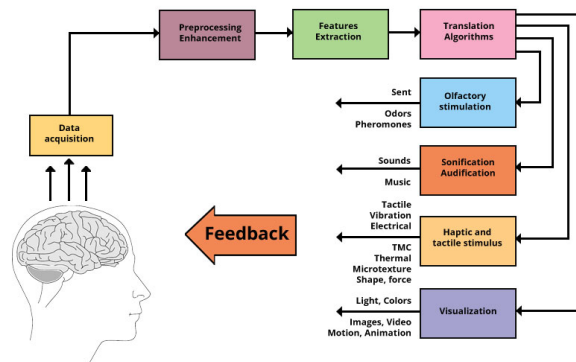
Data acquisition

Preprocessing Enhancement

Features Extraction

Translation Algorithms

Olfactory stimulation

Sent

Odors
Pheromones

Sonification Audification

Sounds

Music

Feedback

Tactile
Vibration
Electrical

Haptic and tactile stimulus

TMC
Thermal
Microtexture
Shape, force

Light, Colors

Visualization

Images, Video
Motion, Animation